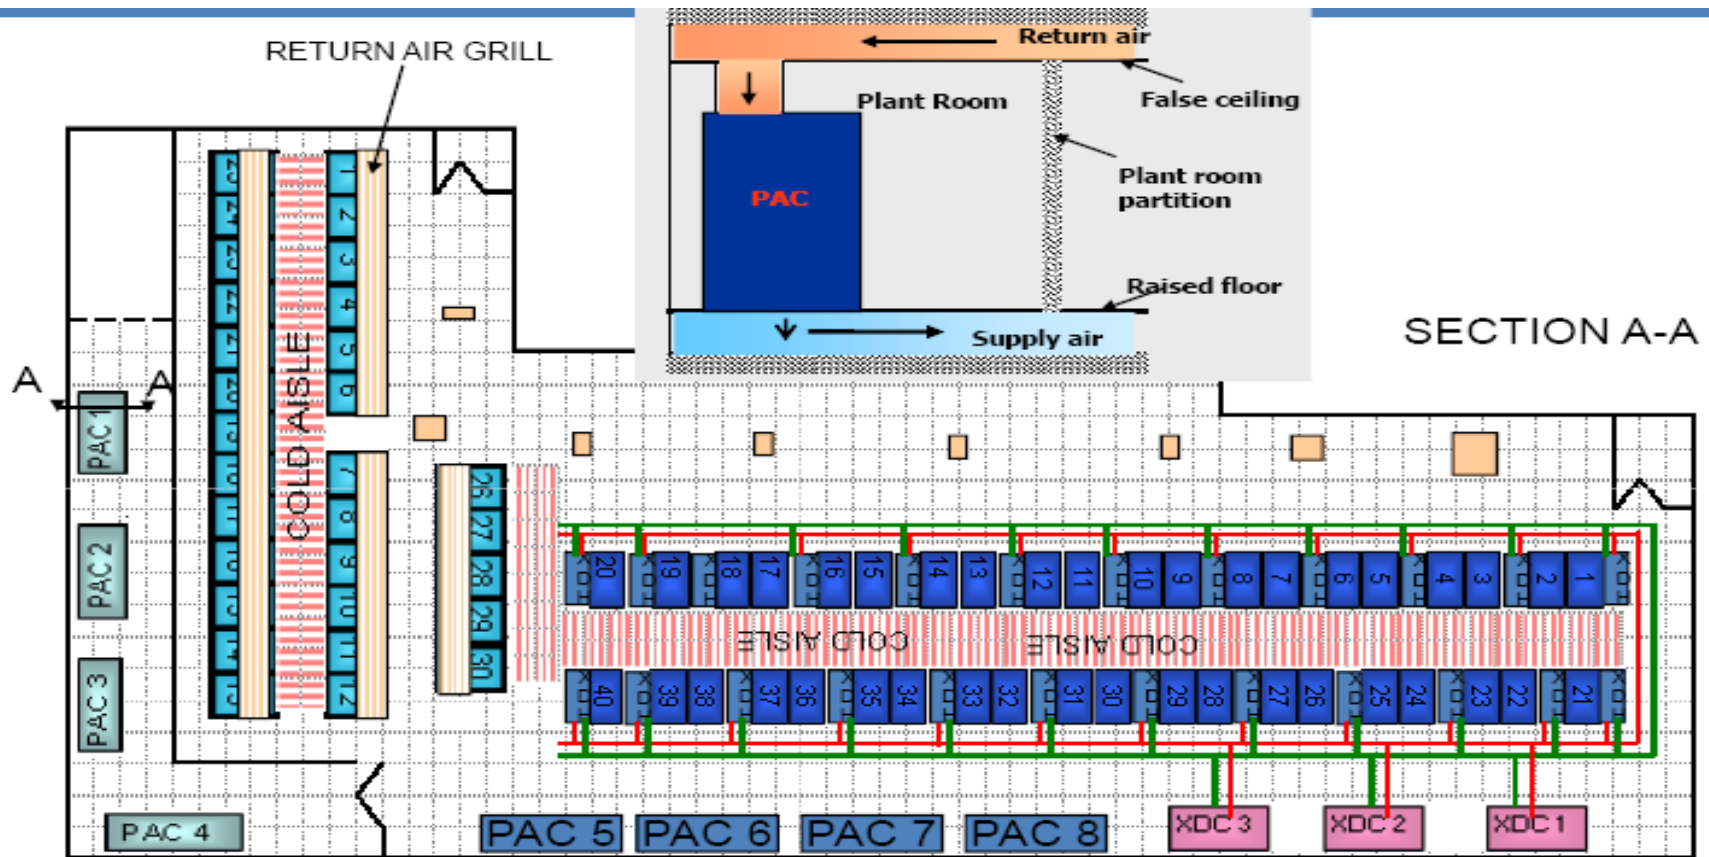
RETURN AIR GRILL

Return air

Plant Room

False ceiling

PAC

Plant room partition

Raised floor

Supply air

SECTION A-A

A A

PAC 1

PAC 2

PAC 3

PAC 4

COLD AISLE

1 2 3 4 5 6 7 8 9 10 11 12

13 14 15 16 17 18 19 20 21 22 23 24 25

26 27 28 29 30

20 19 18 17 16 15 14 13 12 11 10 9 8 7 6 5 4 3 2 1

COLD AISLE COLD AISLE

40 39 38 37 36 35 34 33 32 31 30 29 28 27 26 25 24 23 22 21

PAC 5 PAC 6 PAC 7 PAC 8

XDC 3 XDC 2 XDC 1